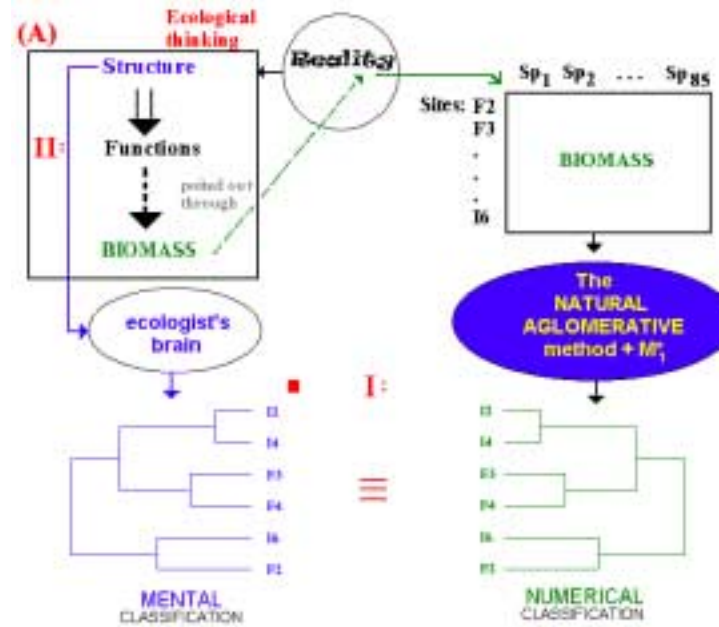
(A)

Ecological thinking

Reality

II:

Structure

Functions

pointed out through

BIOMASS

$Sp_1$ $Sp_2$ ... $Sp_{85}$

Sites: F2

F3

.

.

.

I6

BIOMASS

The NATURAL AGLOMERATIVE method + $M_1^*$

ecologist's brain

I:

I2

I4

F3

F4

I6

F2

≡

I3

I4

F3

F4

I6

F2

MENTAL CLASSIFICATION

NUMERICAL CLASSIFICATION